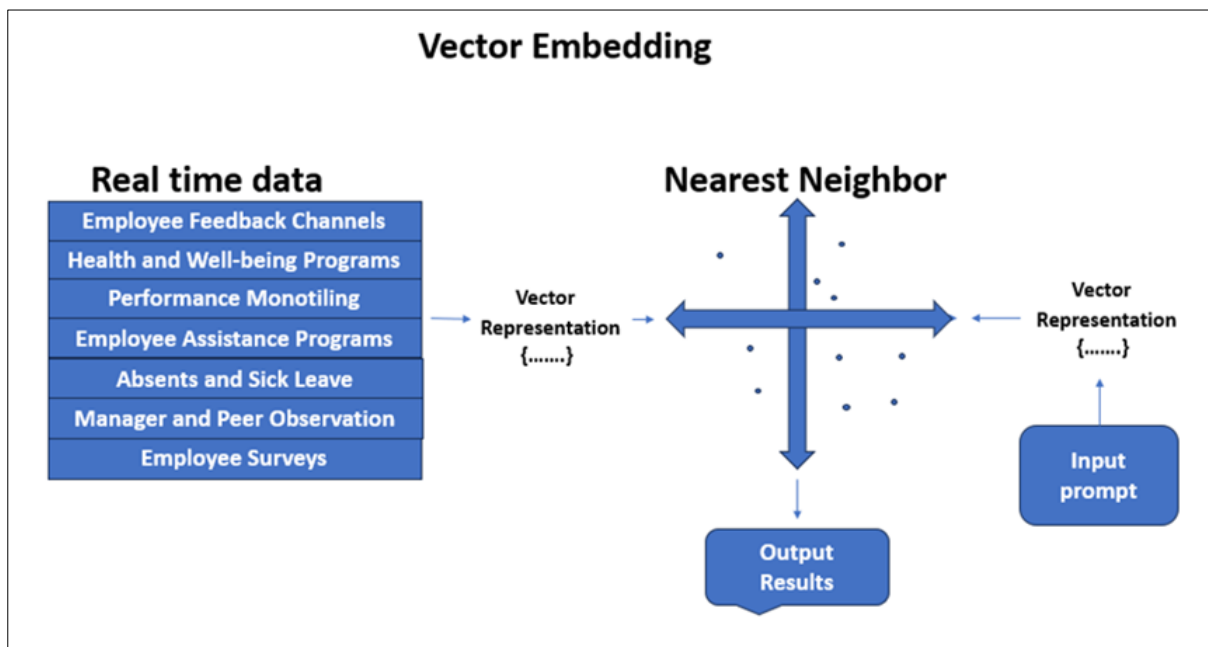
Vector Embedding

Real time data

Employee Feedback Channels

Health and Well-being Programs

Performance Monotiling

Employee Assistance Programs

Absents and Sick Leave

Manager and Peer Observation

Employee Surveys

Vector Representation {.......}

Nearest Neighbor

Vector Representation {.......}

Input prompt

Output Results